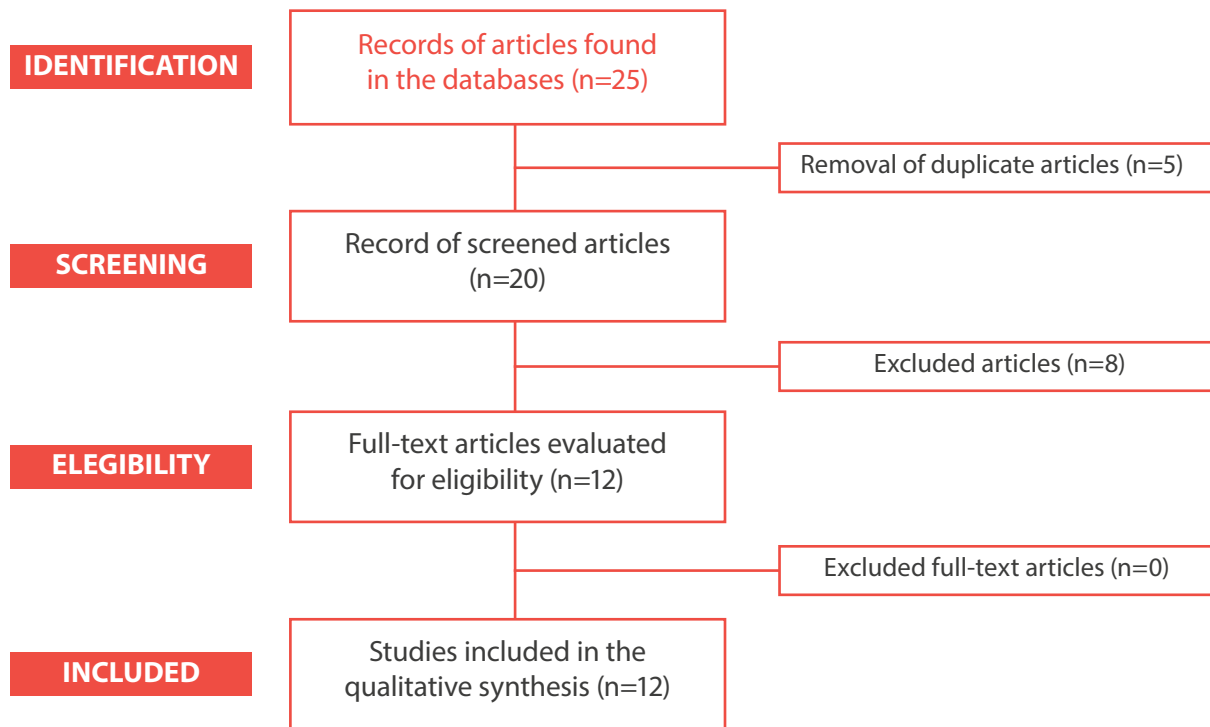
IDENTIFICATION

Records of articles found in the databases (n=25)

Removal of duplicate articles (n=5)

SCREENING

Record of screened articles (n=20)

Excluded articles (n=8)

ELEGIBILITY

Full-text articles evaluated for eligibility (n=12)

Excluded full-text articles (n=0)

INCLUDED

Studies included in the qualitative synthesis (n=12)